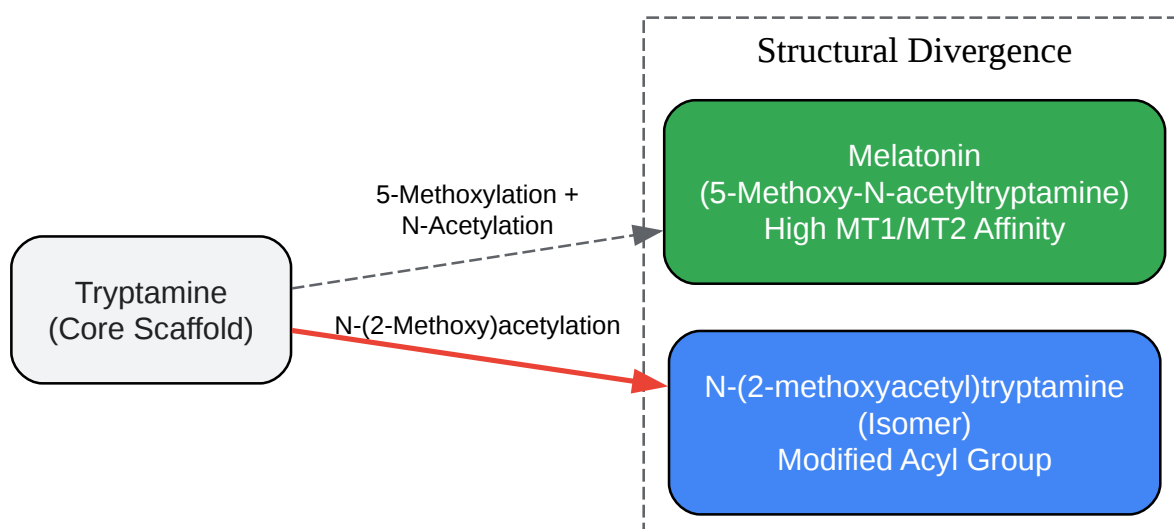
Structural Divergence

Tryptamine
(Core Scaffold)

5-Methoxylation +
N-Acetylation

N-(2-Methoxy)acetylation

Melatonin
(5-Methoxy-N-acetyltryptamine)
High MT1/MT2 Affinity

N-(2-methoxyacetyl)tryptamine
(Isomer)
Modified Acyl Group